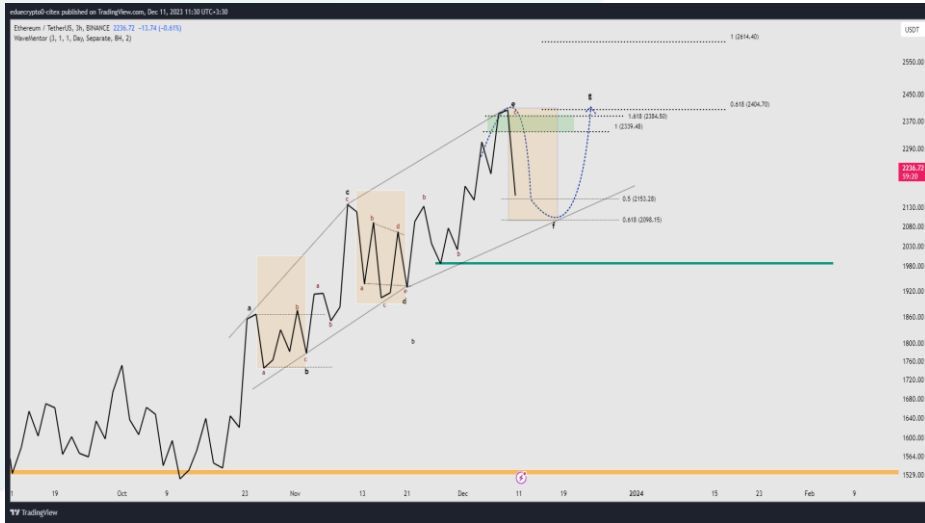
educryptoll-citex published on TradingView.com, Dec 11, 2023 11:30 UTC+3:30

Ethereum / TetherUS, 3h, BINANCE 2236.72 −13.74 (−0.61%)
WaveMentor (3, 1, 1, Day, Separate, 8H, 2)

USDT

1 (2614.40)
0.618 (2404.70)
1.618 (2384.50)
1 (2339.48)
0.5 (2153.28)
0.618 (2098.15)

2550.00
2450.00
2370.00
2290.00
2236.72
59:20
2130.00
2080.00
2030.00
1980.00
1920.00
1860.00
1800.00
1760.00
1720.00
1680.00
1640.00
1600.00
1564.00
1529.00

a b c a b c d e a b c d e b a b c d e f g b

19 Oct 9 23 Nov 13 21 Dec 11 19 2024 15 23 Feb 9

TradingView